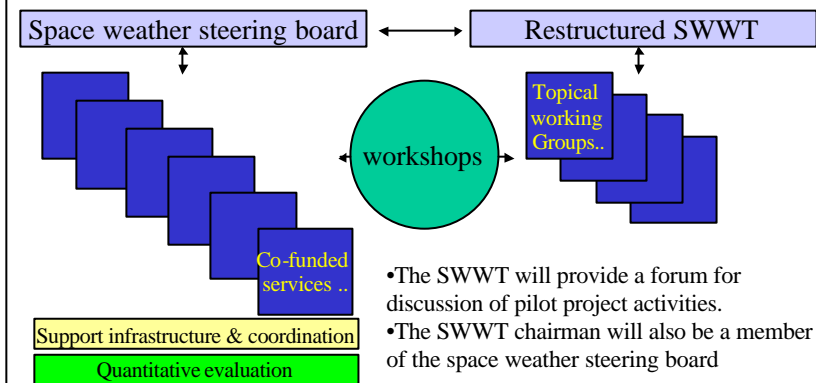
Space weather steering board

Restructured SWWT

Topical working Groups..

workshops

Co-funded services ..

•The SWWT will provide a forum for discussion of pilot project activities.

•The SWWT chairman will also be a member of the space weather steering board

Support infrastructure & coordination

Quantitative evaluation